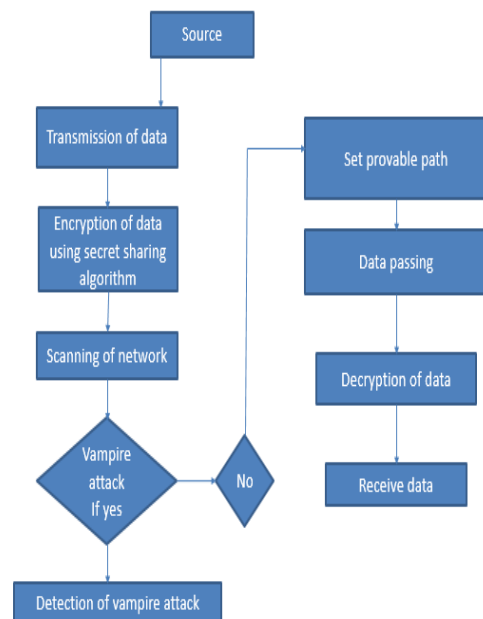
Source

Transmission of data

Encryption of data using secret sharing algorithm

Scanning of network

Vampire attack If yes

No

Detection of vampire attack

Set provable path

Data passing

Decryption of data

Receive data